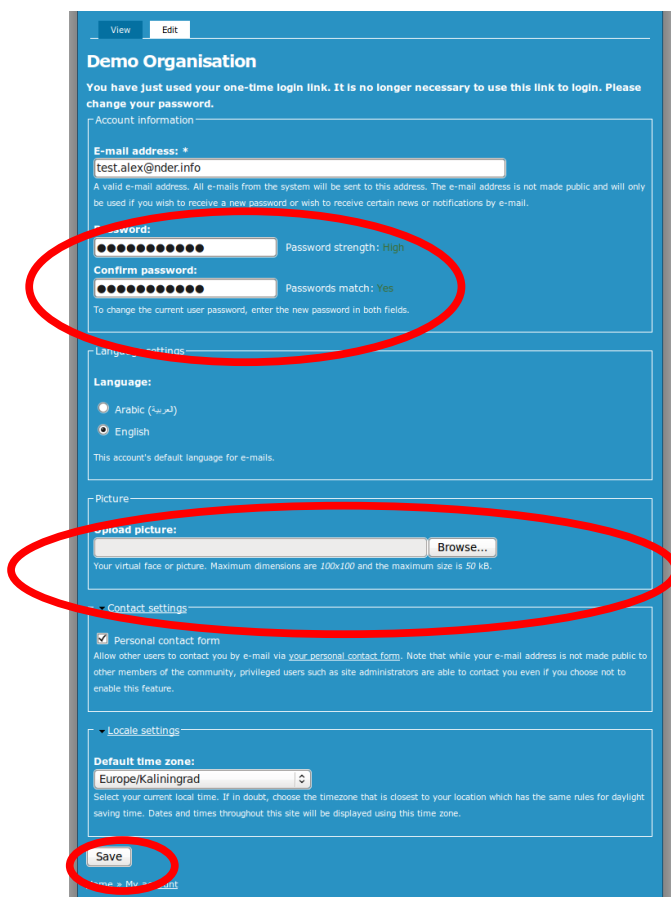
View Edit

Demo Organisation

You have just used your one-time login link. It is no longer necessary to use this link to login. Please change your password.

Account information

E-mail address: *

test.alex@nder.info

A valid e-mail address. All e-mails from the system will be sent to this address. The e-mail address is not made public and will only be used if you wish to receive a new password or wish to receive certain news or notifications by e-mail.

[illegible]assword:

●●●●●●●●●●● Password strength: High

Confirm password:

●●●●●●●●●●● Passwords match: Yes

To change the current user password, enter the new password in both fields.

Langu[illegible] settings

Language:

Arabic (العربية)

English

This account's default language for e-mails.

Picture

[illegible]pload picture:

Browse...

Your virtual face or picture. Maximum dimensions are 100x100 and the maximum size is 50 kB.

Contact settings

Personal contact form

Allow other users to contact you by e-mail via your personal contact form. Note that while your e-mail address is not made public to other members of the community, privileged users such as site administrators are able to contact you even if you choose not to enable this feature.

Locale settings

Default time zone:

Europe/Kaliningrad

Select your current local time. If in doubt, choose the timezone that is closest to your location which has the same rules for daylight saving time. Dates and times throughout this site will be displayed using this time zone.

Save

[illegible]ome » My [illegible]unt